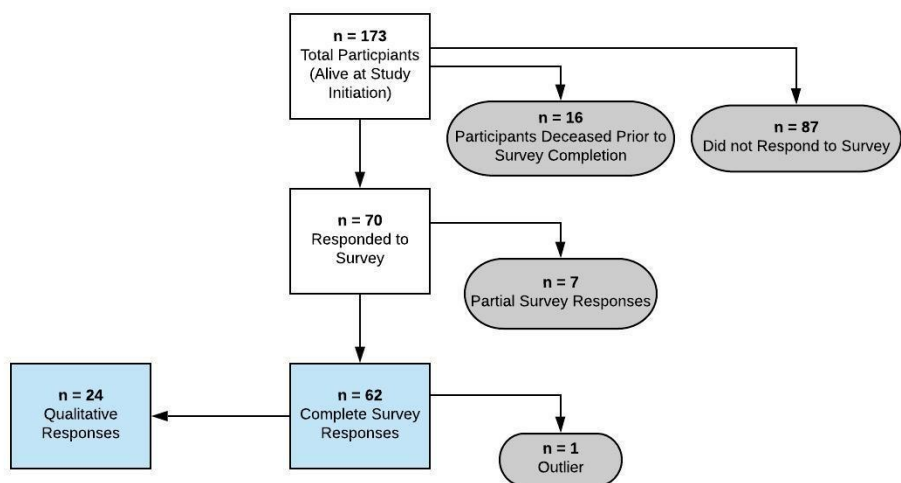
n = 173
Total Particpiants (Alive at Study Initiation)

n = 16
Participants Deceased Prior to Survey Completion

n = 87
Did not Respond to Survey

n = 70
Responded to Survey

n = 7
Partial Survey Responses

n = 24
Qualitative Responses

n = 62
Complete Survey Responses

n = 1
Outlier